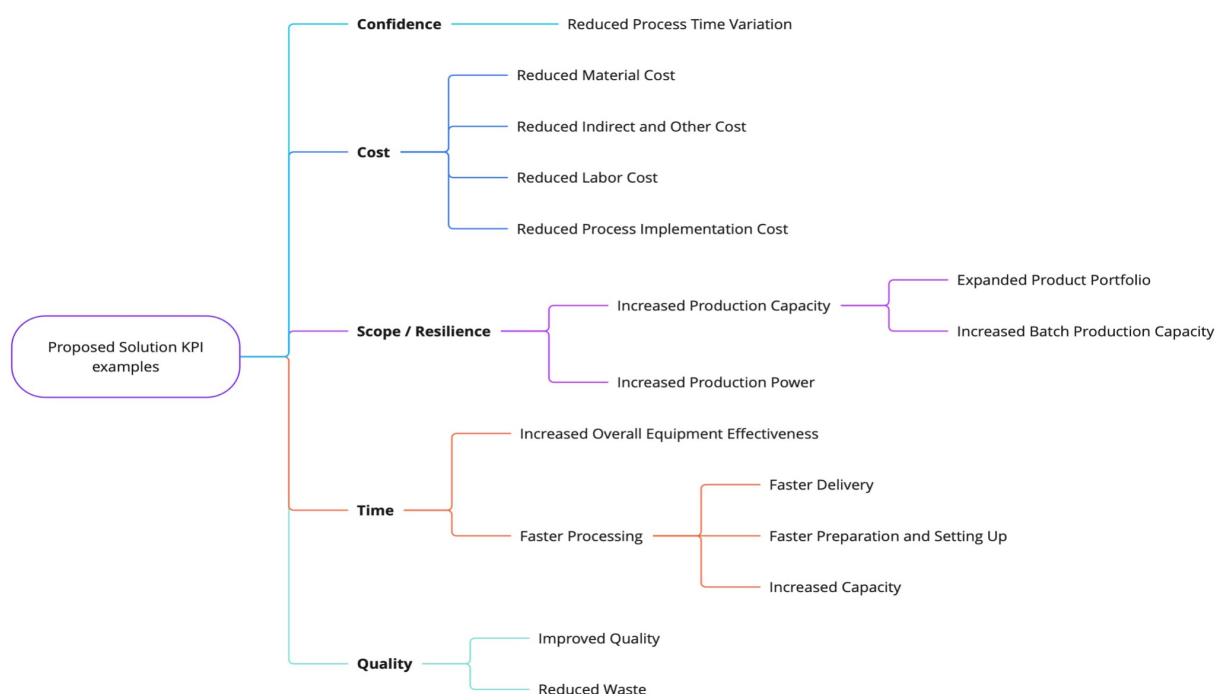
Proposed Solution KPI examples

Confidence
Reduced Process Time Variation

Cost
Reduced Material Cost
Reduced Indirect and Other Cost
Reduced Labor Cost
Reduced Process Implementation Cost

Scope / Resilience
Increased Production Capacity
Expanded Product Portfolio
Increased Batch Production Capacity
Increased Production Power

Time
Increased Overall Equipment Effectiveness
Faster Processing
Faster Delivery
Faster Preparation and Setting Up
Increased Capacity

Quality
Improved Quality
Reduced Waste